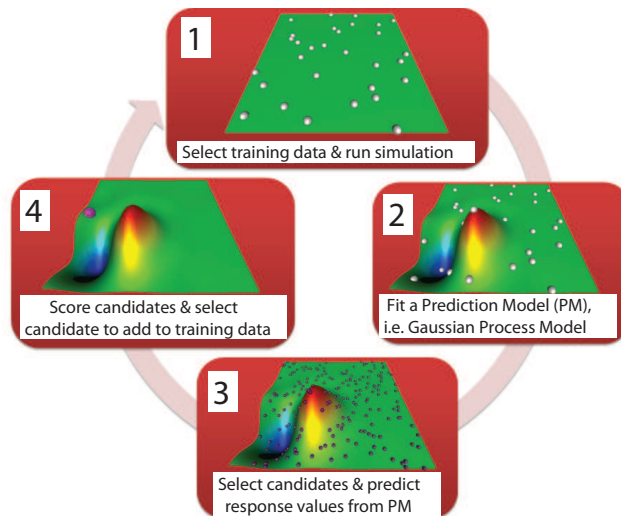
1

Select training data & run simulation

2

Fit a Prediction Model (PM), i.e. Gaussian Process Model

3

Select candidates & predict response values from PM

4

Score candidates & select candidate to add to training data